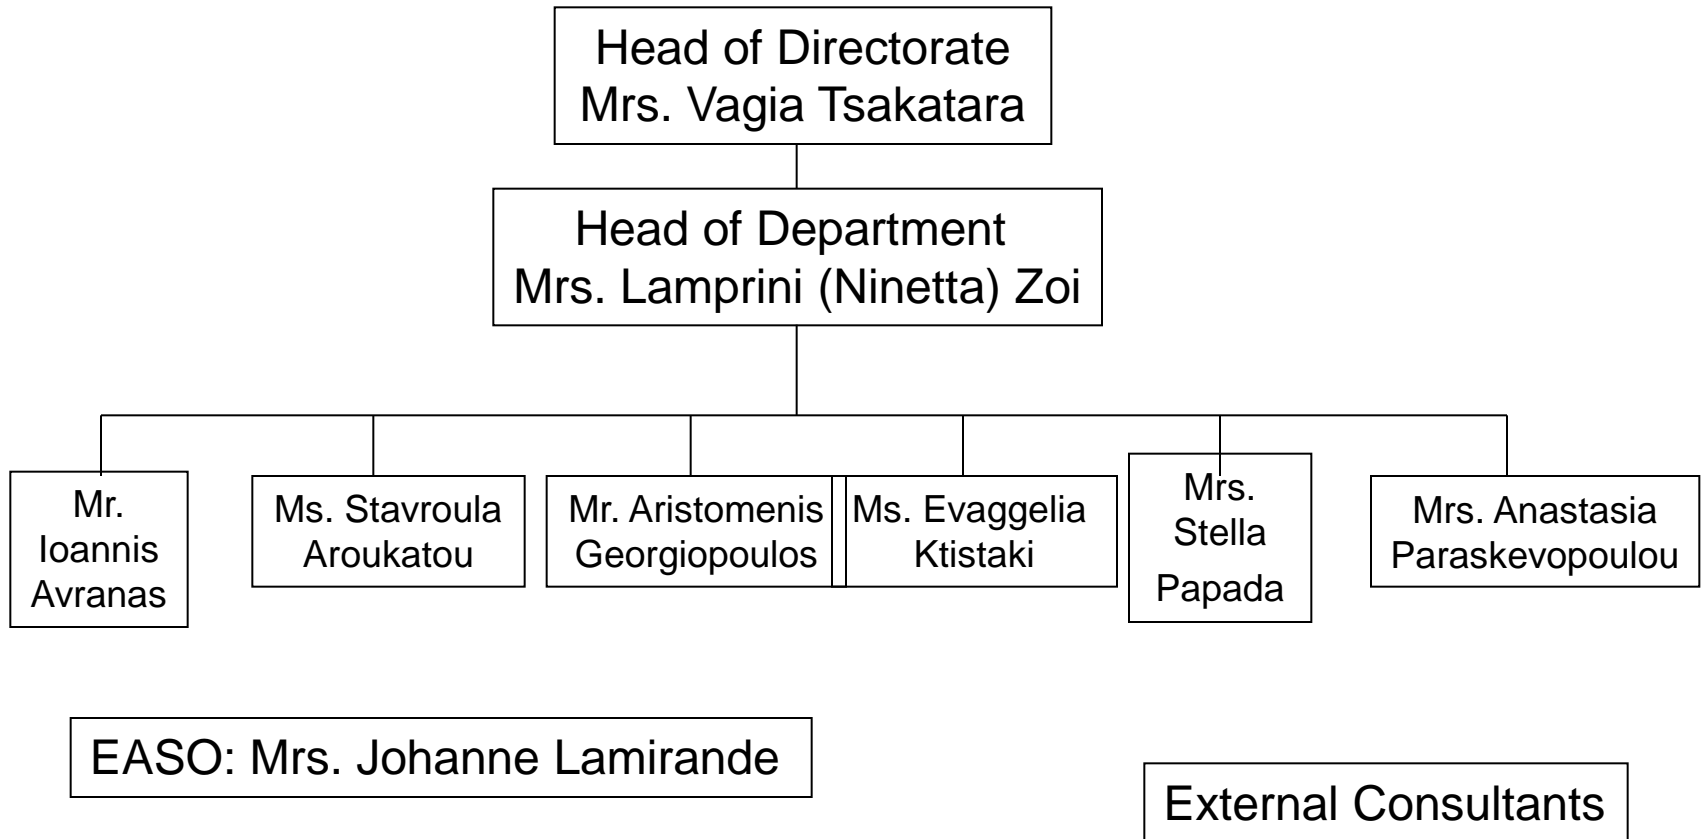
Head of Directorate
Mrs. Vagia Tsakatara

Head of Department
Mrs. Lamprini (Ninetta) Zoi

Mr. Ioannis Avranas

Ms. Stavroula Aroukatou

Mr. Aristomenis Georgiopoulos

Ms. Evaggelia Ktistaki

Mrs. Stella Papada

Mrs. Anastasia Paraskevopoulou

EASO: Mrs. Johanne Lamirande

External Consultants